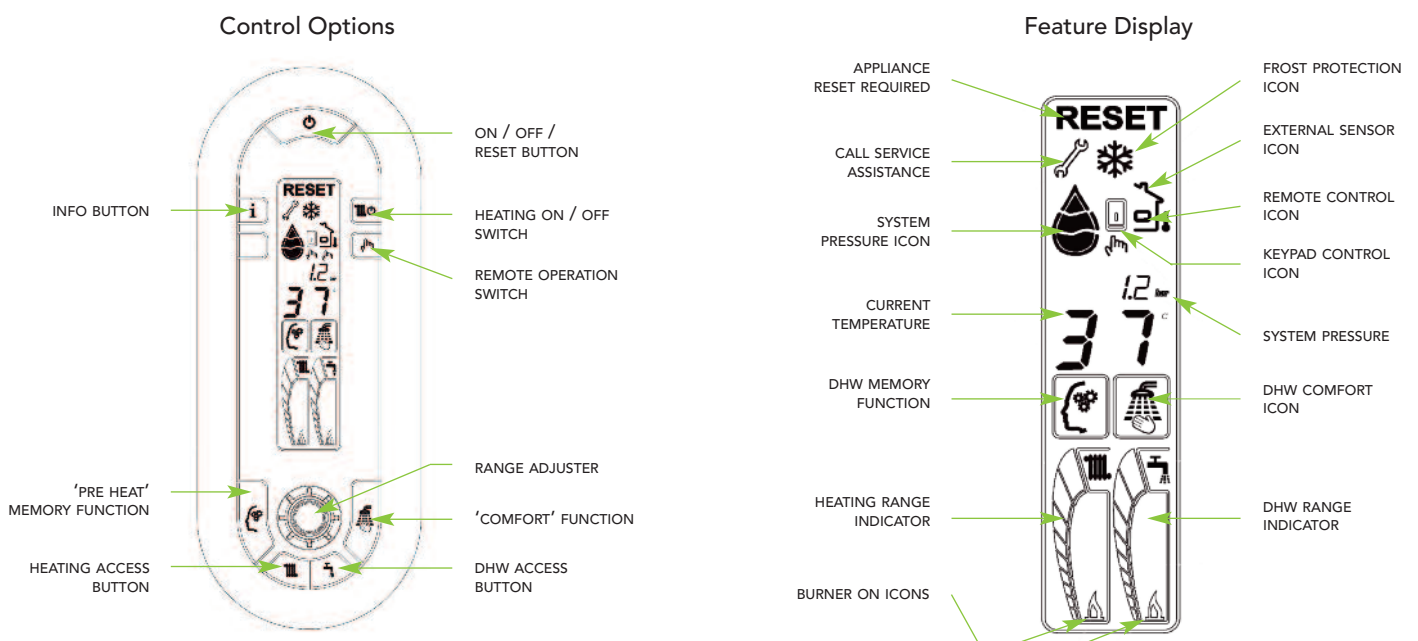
Control Options

INFO BUTTON

ON / OFF / RESET BUTTON

HEATING ON / OFF SWITCH

REMOTE OPERATION SWITCH

RESET

1.2

37

RANGE ADJUSTER

'PRE HEAT' MEMORY FUNCTION

'COMFORT' FUNCTION

HEATING ACCESS BUTTON

DHW ACCESS BUTTON

Feature Display

APPLIANCE RESET REQUIRED

FROST PROTECTION ICON

CALL SERVICE ASSISTANCE

EXTERNAL SENSOR ICON

REMOTE CONTROL ICON

SYSTEM PRESSURE ICON

KEYPAD CONTROL ICON

RESET

1.2 bar

SYSTEM PRESSURE

CURRENT TEMPERATURE

37 °c

DHW MEMORY FUNCTION

DHW COMFORT ICON

HEATING RANGE INDICATOR

DHW RANGE INDICATOR

BURNER ON ICONS